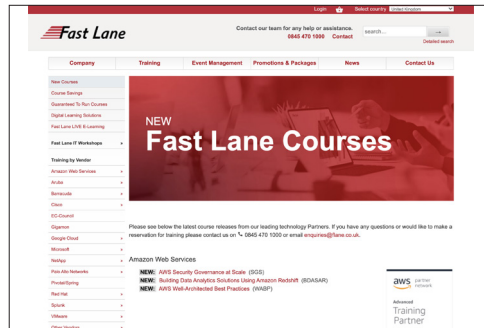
Login Select country United Kingdom

Fast Lane

Contact our team for any help or assistance. 0845 470 1000 Contact

search...

Detailed search

Company Training Event Management Promotions & Packages News Contact Us

New Courses
Course Savings
Guaranteed To Run Courses
Digital Learning Solutions
Fast Lane LIVE E-Learning

Fast Lane IT Workshops

Training by Vendor
Amazon Web Services
Aruba
Barracuda
Cisco
EC-Council
Gigamon
Google Cloud
Microsoft
NetApp
Palo Alto Networks
Pivotal/Spring
Red Hat
Splunk
VMware
Other Vendors

NEW
Fast Lane Courses

Please see below the latest course releases from our leading technology Partners. If you have any questions or would like to make a reservation for training please contact us on 0845 470 1000 or email enquiries@flane.co.uk.

Amazon Web Services

NEW: AWS Security Governance at Scale (SGS)
NEW: Building Data Analytics Solutions Using Amazon Redshift (BDASAR)
NEW: AWS Well-Architected Best Practices (WABP)

aws partner network
Advanced
Training
Partner